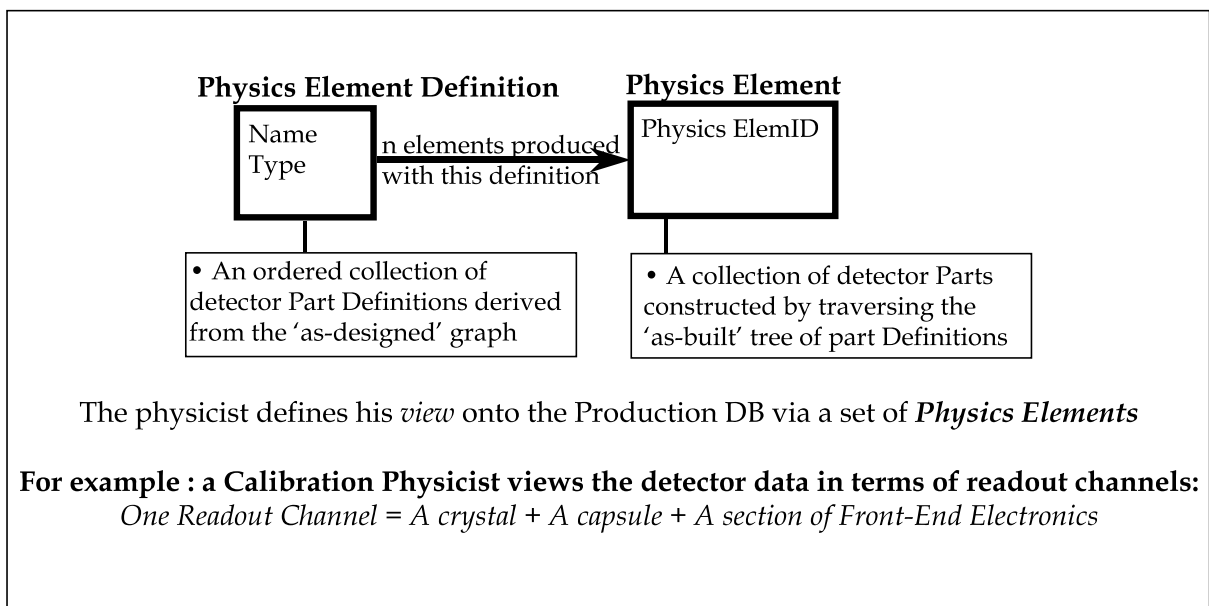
Physics Element Definition

Name
Type

n elements produced with this definition

Physics Element

Physics ElemID

• An ordered collection of detector Part Definitions derived from the 'as-designed' graph

• A collection of detector Parts constructed by traversing the 'as-built' tree of part Definitions

The physicist defines his *view* onto the Production DB via a set of ***Physics Elements***

**For example : a Calibration Physicist views the detector data in terms of readout channels:**
*One Readout Channel = A crystal + A capsule + A section of Front-End Electronics*